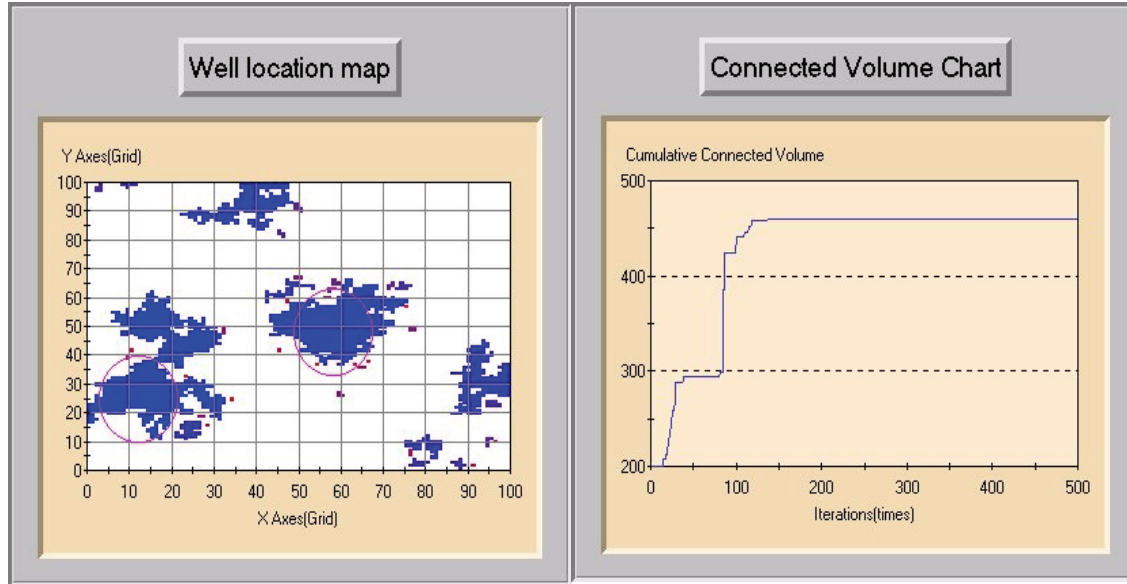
Well location map

Y Axes(Grid)

100
90
80
70
60
50
40
30
20
10
0

0 10 20 30 40 50 60 70 80 90 100

X Axes(Grid)

Connected Volume Chart

Cumulative Connected Volume

500
400
300
200

0 100 200 300 400 500

Iterations(times)